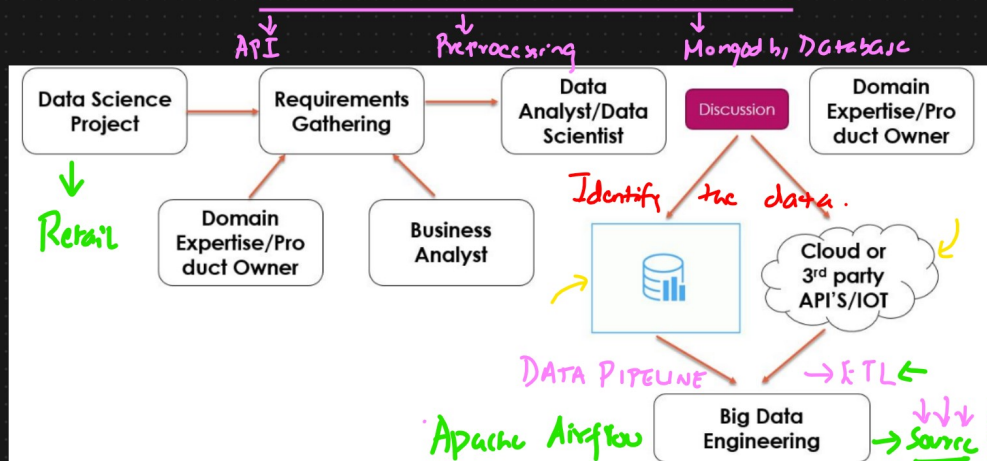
API

Preprocessing

Mongodb, Database

Data Science Project

Requirements Gathering

Data Analyst/Data Scientist

Discussion

Domain Expertise/Product Owner

Retail

Domain Expertise/Product Owner

Business Analyst

Identify the data.

Cloud or 3rd party API'S/IOT

DATA PIPELINE

ETL

Big Data Engineering

Apache Airflow

Source